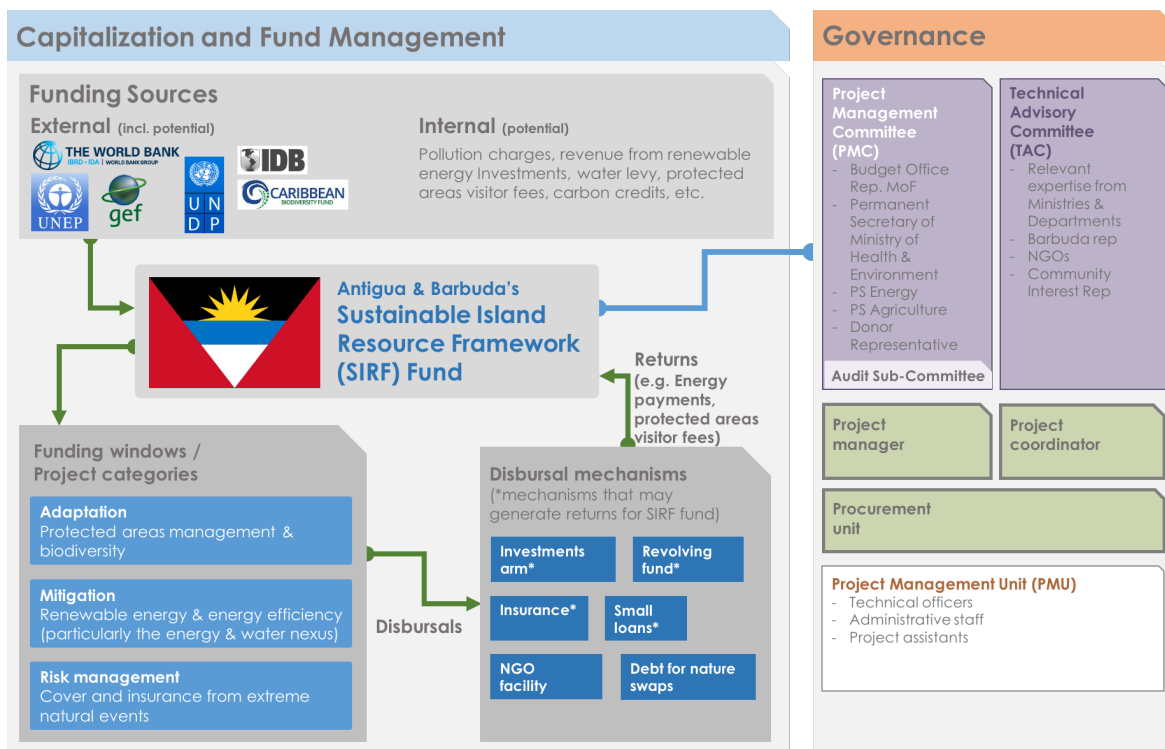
Capitalization and Fund Management

Funding Sources

External (incl. potential)

THE WORLD BANK
IBRD • IDA | WORLD BANK GROUP

UNEP

gef

U N D P

IDB

CARIBBEAN BIODIVERSITY FUND

Internal (potential)

Pollution charges, revenue from renewable energy Investments, water levy, protected areas visitor fees, carbon credits, etc.

Antigua & Barbuda's Sustainable Island Resource Framework (SIRF) Fund

Returns (e.g. Energy payments, protected areas visitor fees)

Funding windows / Project categories

Adaptation
Protected areas management & biodiversity

Mitigation
Renewable energy & energy efficiency (particularly the energy & water nexus)

Risk management
Cover and insurance from extreme natural events

Disbursals

Disbursal mechanisms
(*mechanisms that may generate returns for SIRF fund)

Investments arm*

Revolving fund*

Insurance*

Small loans*

NGO facility

Debt for nature swaps

Governance

Project Management Committee (PMC)
- Budget Office Rep. MoF
- Permanent Secretary of Ministry of Health & Environment
- PS Energy
- PS Agriculture
- Donor Representative

Audit Sub-Committee

Technical Advisory Committee (TAC)
- Relevant expertise from Ministries & Departments
- Barbuda rep
- NGOs
- Community Interest Rep

Project manager

Project coordinator

Procurement unit

Project Management Unit (PMU)
- Technical officers
- Administrative staff
- Project assistants